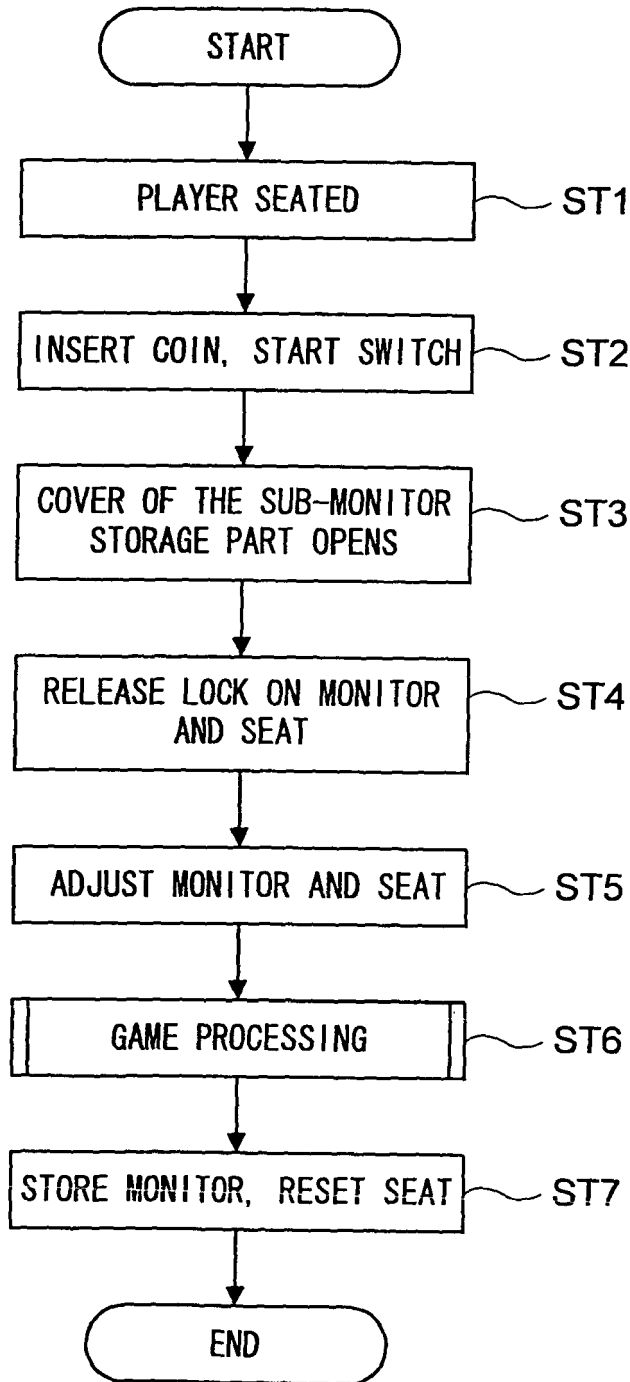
START

PLAYER SEATED
ST1

INSERT COIN, START SWITCH
ST2

COVER OF THE SUB-MONITOR STORAGE PART OPENS
ST3

RELEASE LOCK ON MONITOR AND SEAT
ST4

ADJUST MONITOR AND SEAT
ST5

GAME PROCESSING
ST6

STORE MONITOR, RESET SEAT
ST7

END